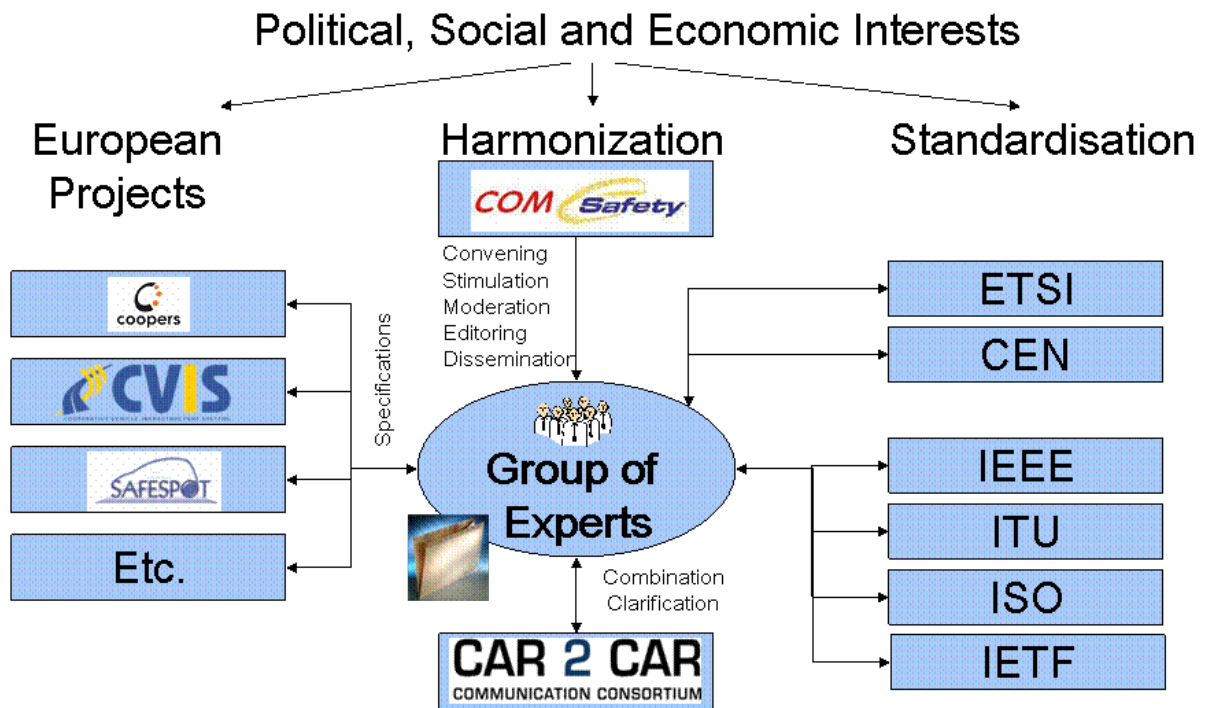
Political, Social and Economic Interests

European Projects

Harmonization

Standardisation

COM Safety

Convening
Stimulation
Moderation
Editoring
Dissemination

coopers

CVIS

SAFESPOT

Etc.

Specifications

Group of Experts

ETSI

CEN

IEEE

ITU

ISO

IETF

Combination
Clarification

CAR 2 CAR
COMMUNICATION CONSORTIUM